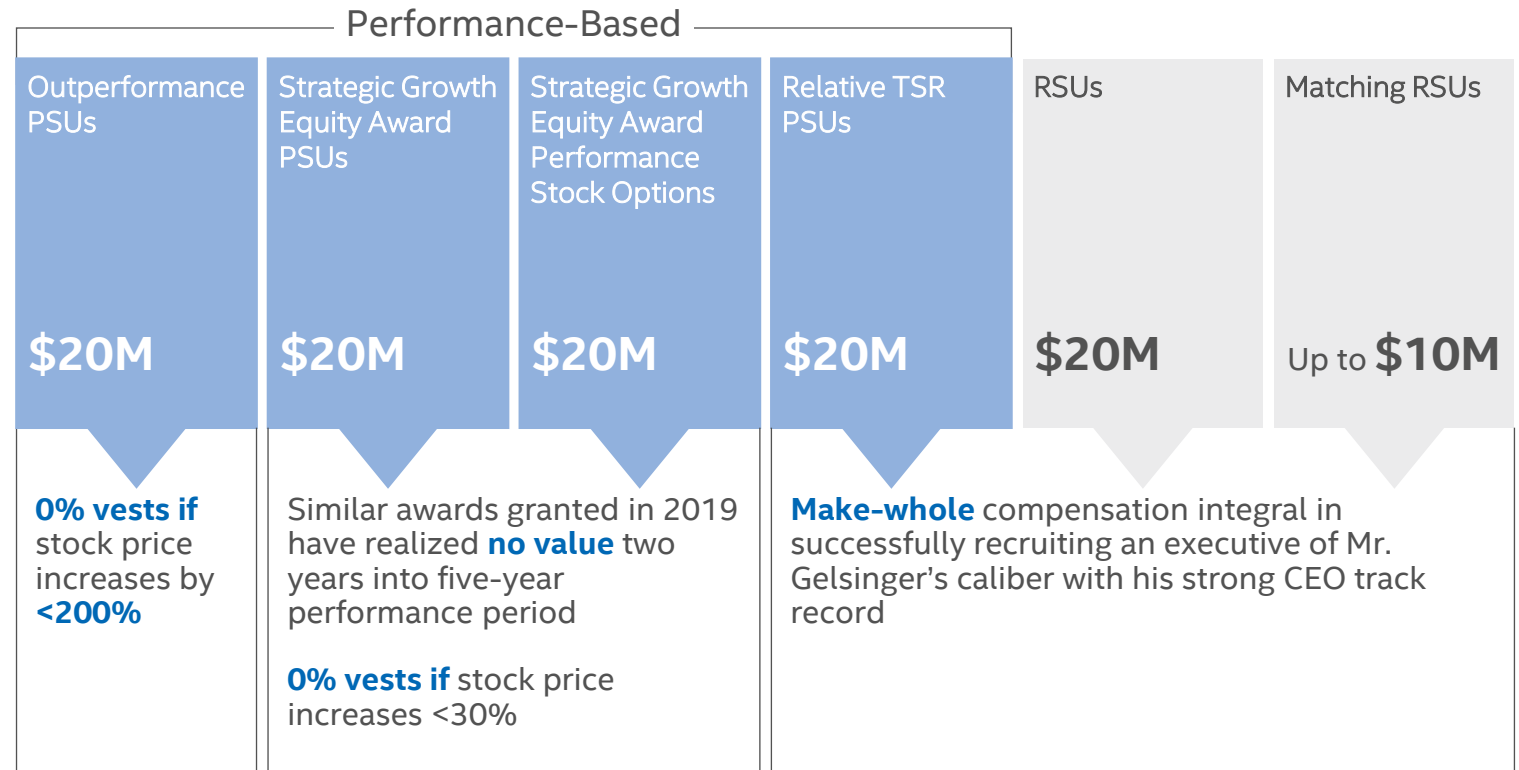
Performance-Based

Outperformance PSUs

$20M

Strategic Growth Equity Award PSUs

$20M

Strategic Growth Equity Award Performance Stock Options

$20M

Relative TSR PSUs

$20M

RSUs

$20M

Matching RSUs

Up to $10M

0% vests if stock price increases by <200%

Similar awards granted in 2019 have realized no value two years into five-year performance period

0% vests if stock price increases <30%

Make-whole compensation integral in successfully recruiting an executive of Mr. Gelsinger's caliber with his strong CEO track record